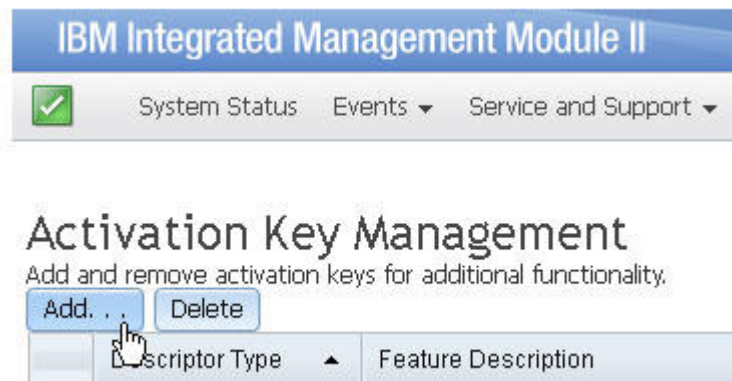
IBM Integrated Management Module II

System Status Events ▾ Service and Support ▾

Activation Key Management

Add and remove activation keys for additional functionality.

Add. . . Delete

| | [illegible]scriptor Type ▲ | Feature Description |
|---|---|---|